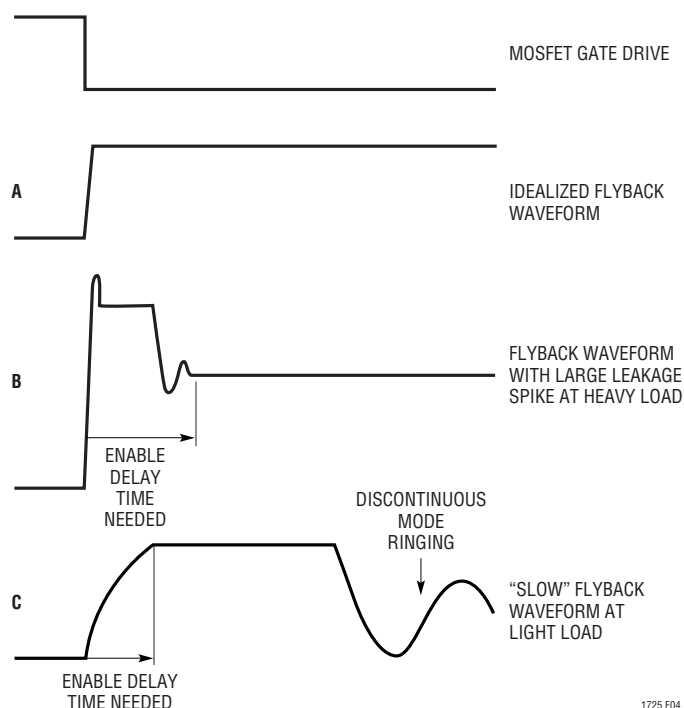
MOSFET GATE DRIVE

A

IDEALIZED FLYBACK WAVEFORM

B

FLYBACK WAVEFORM WITH LARGE LEAKAGE SPIKE AT HEAVY LOAD

ENABLE DELAY TIME NEEDED

DISCONTINUOUS MODE RINGING

C

"SLOW" FLYBACK WAVEFORM AT LIGHT LOAD

ENABLE DELAY TIME NEEDED

1725 F04